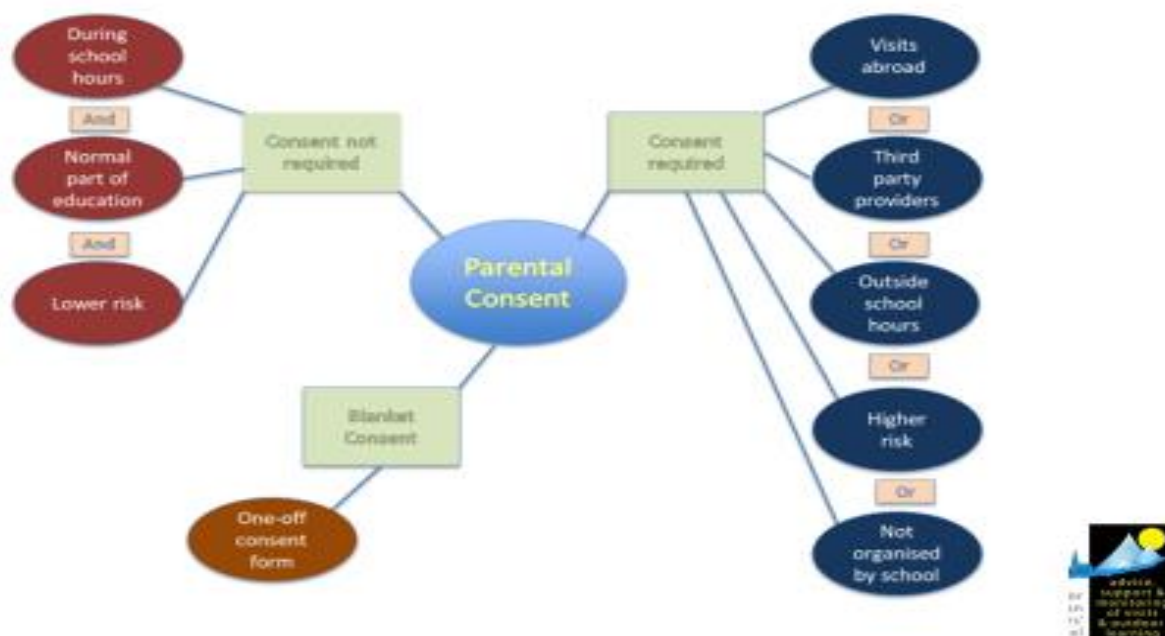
During school hours

And

Normal part of education

And

Lower risk

Consent not required

Parental Consent

Blanket Consent

One-off consent form

Consent required

Visits abroad

Or

Third party providers

Or

Outside school hours

Or

Higher risk

Or

Not organised by school

advice, support & monitoring of visits & outdoor learning